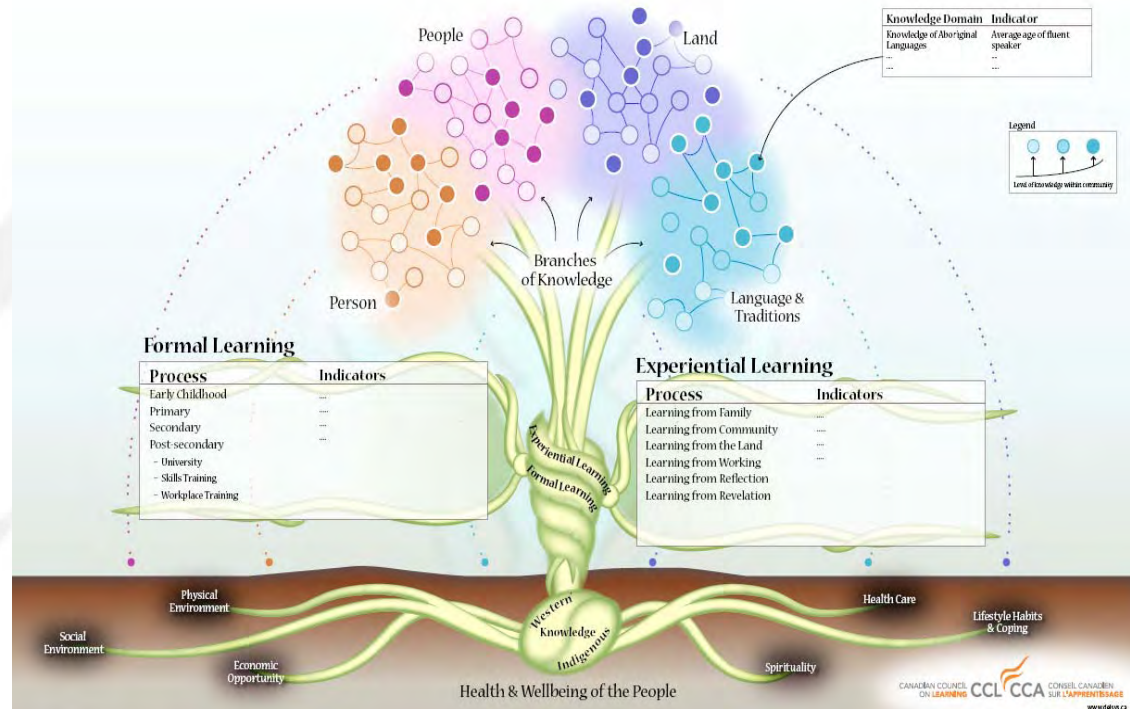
People

Land

| Knowledge Domain | Indicator |
|---|---|
| Knowledge of Aboriginal Languages | Average age of fluent speaker |
| ... | ... |
| ... | ... |

Legend

Level of knowledge within community

Branches of Knowledge

Person

Language & Traditions

Formal Learning

| Process | Indicators |
|---|---|
| Early Childhood | .... |
| Primary | .... |
| Secondary | .... |
| Post-secondary | .... |
| - University | |
| - Skills Training | |
| - Workplace Training | |

Experiential Learning

| Process | Indicators |
|---|---|
| Learning from Family | .... |
| Learning from Community | .... |
| Learning from the Land | .... |
| Learning from Working | .... |
| Learning from Reflection | |
| Learning from Revelation | |

Experiential Learning

Formal Learning

Physical Environment

Social Environment

Economic Opportunity

Western Knowledge Indigenous

Health Care

Lifestyle Habits & Coping

Spirituality

Health & Wellbeing of the People

CANADIAN COUNCIL ON LEARNING CCL CCA CONSEIL CANADIEN SUR L'APPRENTISSAGE

www.ccl-cca.ca